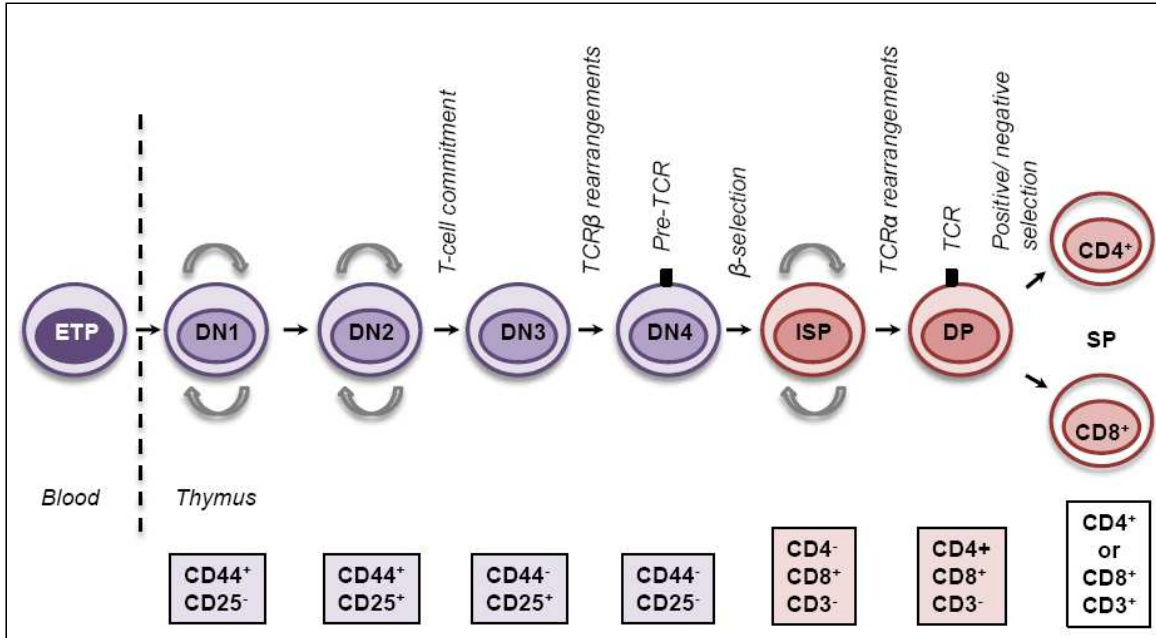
T-cell commitment

TCRβ rearrangements

Pre-TCR

β-selection

TCRα rearrangements

TCR

Positive/ negative selection

ETP

DN1

DN2

DN3

DN4

ISP

DP

$CD4^{+}$

SP

$CD8^{+}$

Blood

Thymus

$CD44^{+}$ $CD25^{-}$

$CD44^{+}$ $CD25^{+}$

$CD44^{-}$ $CD25^{+}$

$CD44^{-}$ $CD25^{-}$

$CD4^{-}$ $CD8^{+}$ $CD3^{-}$

CD4+ $CD8^{+}$ $CD3^{-}$

$CD4^{+}$ or $CD8^{+}$ $CD3^{+}$